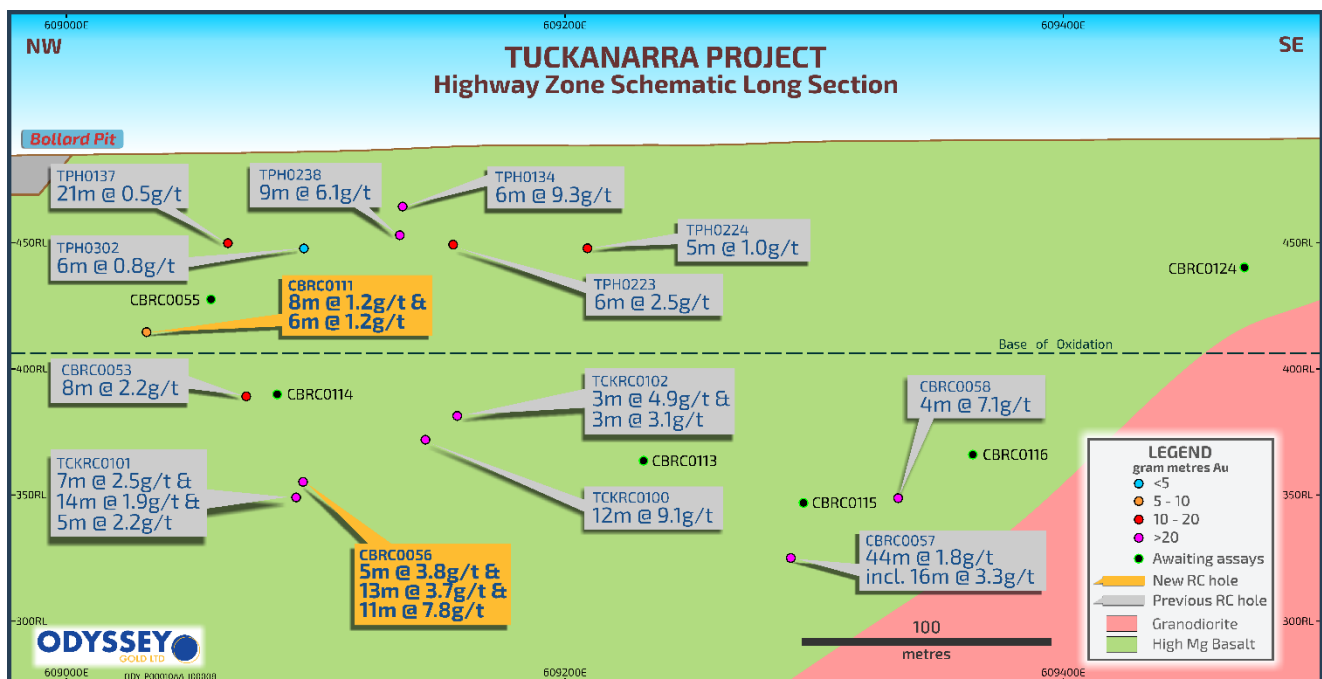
609000E
609200E
609400E
NW
SE
TUCKANARRA PROJECT
Highway Zone Schematic Long Section

Bollard Pit

TPH0137
21m @ 0.5g/t

TPH0238
9m @ 6.1g/t

TPH0134
6m @ 9.3g/t

TPH0224
5m @ 1.0g/t

450RL
450RL

TPH0302
6m @ 0.8g/t

TPH0223
6m @ 2.5g/t

CBRC0124

CBRC0055

CBRC0111
8m @ 1.2g/t &
6m @ 1.2g/t

Base of Oxidation

400RL
400RL

CBRC0053
8m @ 2.2g/t

CBRC0114

TCKRC0102
3m @ 4.9g/t &
3m @ 3.1g/t

CBRC0058
4m @ 7.1g/t

CBRC0113

CBRC0116

TCKRC0101
7m @ 2.5g/t &
14m @ 1.9g/t &
5m @ 2.2g/t

350RL
350RL

TCKRC0100
12m @ 9.1g/t

CBRC0115

CBRC0056
5m @ 3.8g/t &
13m @ 3.7g/t &
11m @ 7.8g/t

CBRC0057
44m @ 1.8g/t
incl. 16m @ 3.3g/t

LEGEND
gram metres Au
<5
5 - 10
10 - 20
>20
Awaiting assays
New RC hole
Previous RC hole
Granodiorite
High Mg Basalt

300RL
300RL

100
metres

ODYSSEY
GOLD LTD

609000E
609200E
609400E